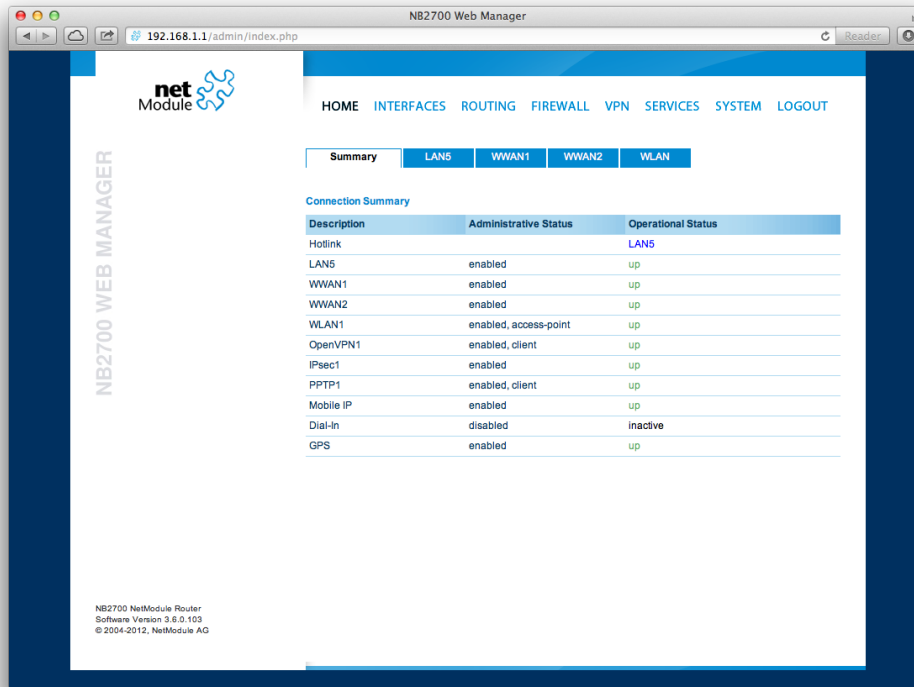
NB2700 Web Manager

192.168.1.1/admin/index.php

Reader

net Module

NB2700 WEB MANAGER

HOME INTERFACES ROUTING FIREWALL VPN SERVICES SYSTEM LOGOUT

Summary LAN5 WWAN1 WWAN2 WLAN

Connection Summary

| Description | Administrative Status | Operational Status |
|---|---|---|
| Hotlink | | LAN5 |
| LAN5 | enabled | up |
| WWAN1 | enabled | up |
| WWAN2 | enabled | up |
| WLAN1 | enabled, access-point | up |
| OpenVPN1 | enabled, client | up |
| IPsec1 | enabled | up |
| PPTP1 | enabled, client | up |
| Mobile IP | enabled | up |
| Dial-In | disabled | inactive |
| GPS | enabled | up |

NB2700 NetModule Router
Software Version 3.6.0.103
© 2004-2012, NetModule AG